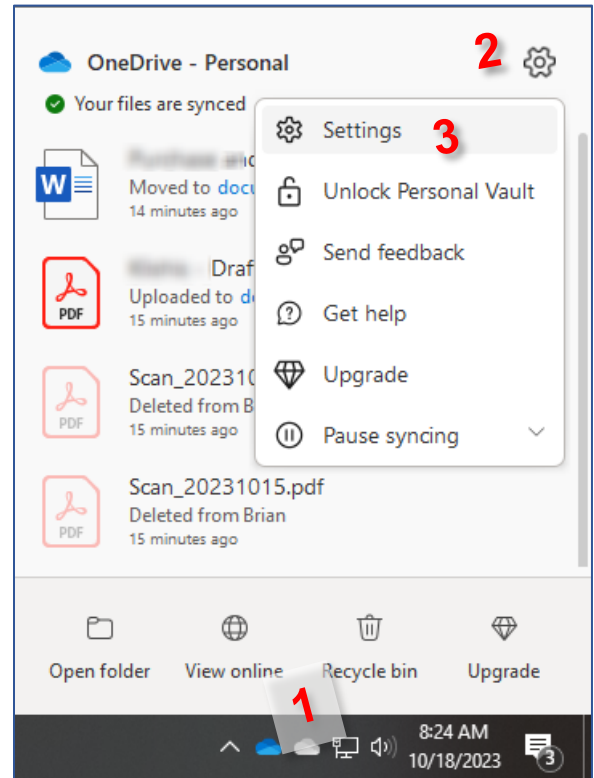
OneDrive - Personal

2

Your files are synced

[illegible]
Moved to docu
14 minutes ago

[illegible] Draf
Uploaded to d
15 minutes ago

Scan_20231
Deleted from B
15 minutes ago

Scan_20231015.pdf
Deleted from Brian
15 minutes ago

Settings 3

Unlock Personal Vault

Send feedback

Get help

Upgrade

Pause syncing

Open folder

View online

Recycle bin

Upgrade

1

8:24 AM
10/18/2023

3